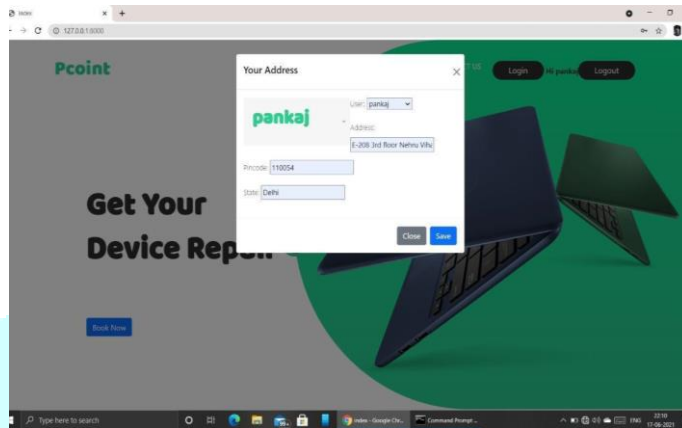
Index
127.0.0.1:8000

Pcoint

Your Address

pankaj

User: pankaj

Address:

E-208 3rd floor Nehru Vih

Pincode: 110054

State: Delhi

Close Save

Login Hi pankaj Logout

Get Your

Device Rep

Book Now

Type here to search

Index - Google Chr...

Command Prompt...

ENG 22:10 17-06-2021